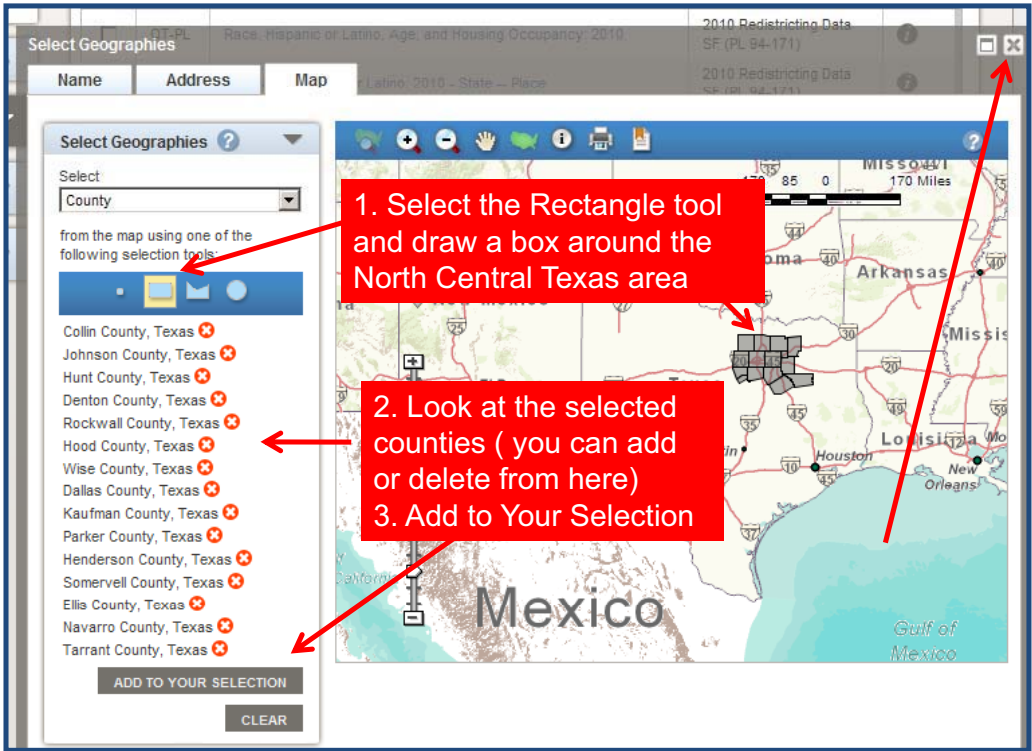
QT-PL Race, Hispanic or Latino, Age, and Housing Occupancy: 2010 2010 Redistricting Data SF (PL 94-171)

Latino: 2010 - State -- Place 2010 Redistricting Data SF (PL 94-171)

Select Geographies

Name Address Map

Select Geographies

Select
County

from the map using one of the following selection tools:

Collin County, Texas
Johnson County, Texas
Hunt County, Texas
Denton County, Texas
Rockwall County, Texas
Hood County, Texas
Wise County, Texas
Dallas County, Texas
Kaufman County, Texas
Parker County, Texas
Henderson County, Texas
Somervell County, Texas
Ellis County, Texas
Navarro County, Texas
Tarrant County, Texas

ADD TO YOUR SELECTION

CLEAR

1. Select the Rectangle tool and draw a box around the North Central Texas area

2. Look at the selected counties ( you can add or delete from here)
3. Add to Your Selection

Missouri
170 85 0 170 Miles
Arkansas
Mississ
Louisiana
Houston
New Orleans
Mexico
Gulf of Mexico
California